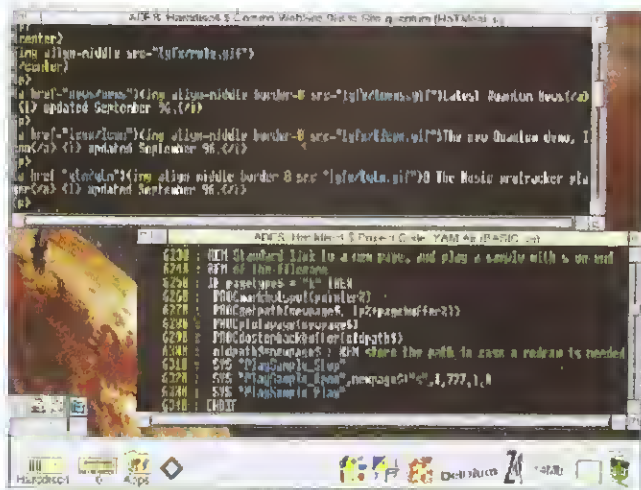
ADFS::HardDisc4.$.Comms.WebSite (HSTMosaic)

<center>
<img align=middle src="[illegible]">
</center>
<p>
<a href="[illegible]"><img align=middle border=0 src="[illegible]">Latest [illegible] News</a>
<i> updated September 96.</i>
<p>
<a href="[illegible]"><img align=middle border=0 src="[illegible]">The new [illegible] demo, I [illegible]</a> <i> updated September 96.</i>
<p>
<a href="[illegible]"><img align=middle border=0 src="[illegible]">The Music protracker pla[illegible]</a> <i> updated September 96.</i>
<p>

ADFS::HardDisc4.$.Project.Code.YAM.4a (BASIC.txt)

6230 : REM Standard link to a new page, and play a sample with a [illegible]
6240 : REM of the filename
6250 : IF pagetype$ = "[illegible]" THEN
6260 : PROCmarkoutput(pointer%)
6270 : PROCgetpath(newpage$, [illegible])
6280 : PROCplaysample(newpage$)
6290 : PROCdosteredback(oldpath$)
6300 : oldpath$=newpage$ : REM store the path in case a redraw is needed
6310 : SYS "PlaySample_Stop"
6320 : SYS "PlaySample_Open",newpage$+"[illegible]",1,777,1,0
6330 : SYS "PlaySample_Play"
6340 : ENDIF

HardDisc4 &nbsp; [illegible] &nbsp; Apps &nbsp; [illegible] &nbsp; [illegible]